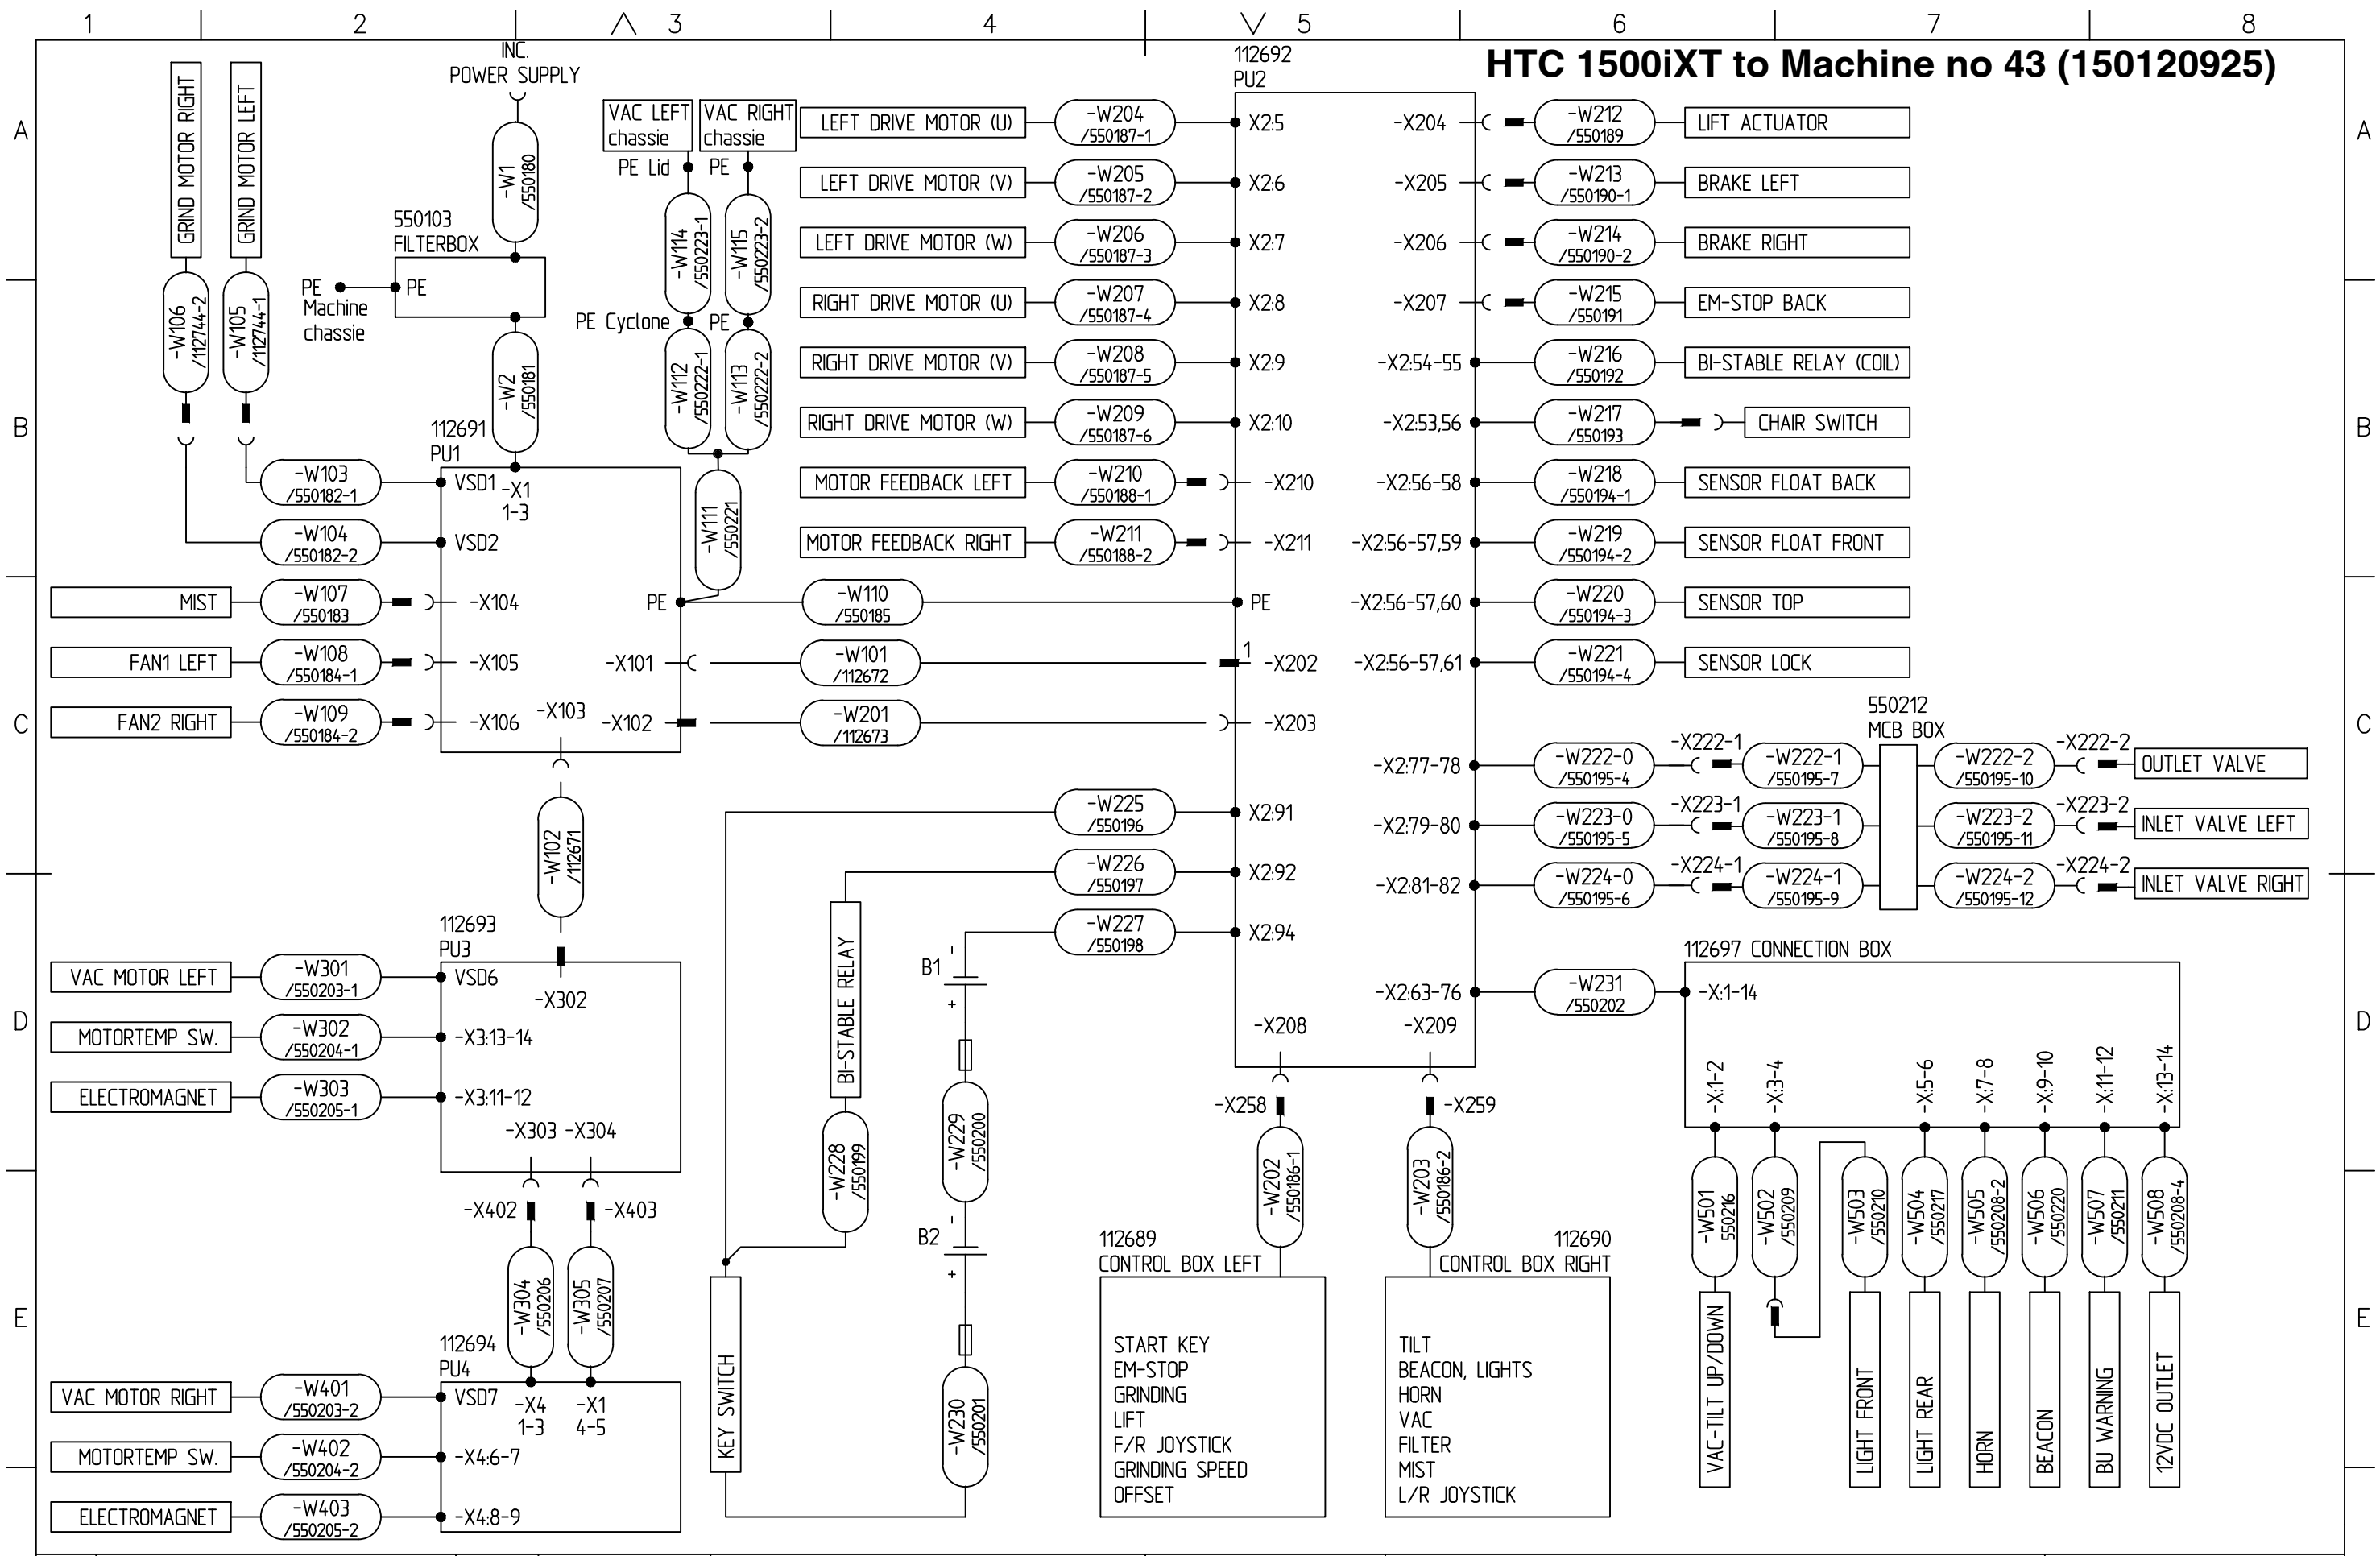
1 2 3 4 5 6 7 8

HTC 1500iXT to Machine no 43 (150120925)

A B C D E

GRIND MOTOR RIGHT
GRIND MOTOR LEFT
-W106 /112744-2
-W105 /112744-1

INC. POWER SUPPLY
-W1 /550180
550103 FILTERBOX
PE
PE Machine chassie
-W2 /550181

VAC LEFT chassie
VAC RIGHT chassie
PE Lid
PE
-W114 /550223-1
-W115 /550223-2
PE Cyclone
PE
-W112 /550222-1
-W113 /550222-2
-W111 /550221

112691 PU1
-W103 /550182-1
VSD1 -X1 1-3
-W104 /550182-2
VSD2
MIST -W107 /550183 -X104
FAN1 LEFT -W108 /550184-1 -X105
FAN2 RIGHT -W109 /550184-2 -X106
-X103
PE
-X101
-X102
-W102 /112671

LEFT DRIVE MOTOR (U) -W204 /550187-1 X2:5
LEFT DRIVE MOTOR (V) -W205 /550187-2 X2:6
LEFT DRIVE MOTOR (W) -W206 /550187-3 X2:7
RIGHT DRIVE MOTOR (U) -W207 /550187-4 X2:8
RIGHT DRIVE MOTOR (V) -W208 /550187-5 X2:9
RIGHT DRIVE MOTOR (W) -W209 /550187-6 X2:10
MOTOR FEEDBACK LEFT -W210 /550188-1 -X210
MOTOR FEEDBACK RIGHT -W211 /550188-2 -X211
-W110 /550185 PE
-W101 /112672 1 -X202
-W201 /112673 -X203

112692 PU2
-X204 -W212 /550189 LIFT ACTUATOR
-X205 -W213 /550190-1 BRAKE LEFT
-X206 -W214 /550190-2 BRAKE RIGHT
-X207 -W215 /550191 EM-STOP BACK
-X2:54-55 -W216 /550192 BI-STABLE RELAY (COIL)
-X2:53,56 -W217 /550193 CHAIR SWITCH
-X2:56-58 -W218 /550194-1 SENSOR FLOAT BACK
-X2:56-57,59 -W219 /550194-2 SENSOR FLOAT FRONT
-X2:56-57,60 -W220 /550194-3 SENSOR TOP
-X2:56-57,61 -W221 /550194-4 SENSOR LOCK

550212 MCB BOX
-X2:77-78 -W222-0 /550195-4 -X222-1 -W222-1 /550195-7 -W222-2 /550195-10 -X222-2 OUTLET VALVE
-X2:79-80 -W223-0 /550195-5 -X223-1 -W223-1 /550195-8 -W223-2 /550195-11 -X223-2 INLET VALVE LEFT
-X2:81-82 -W224-0 /550195-6 -X224-1 -W224-1 /550195-9 -W224-2 /550195-12 -X224-2 INLET VALVE RIGHT

-W225 /550196 X2:91
-W226 /550197 X2:92
-W227 /550198 X2:94
BI-STABLE RELAY
B1 - +
-W229 /550200
B2 - +
-W230 /550201
-W228 /550199
KEY SWITCH

112693 PU3
VAC MOTOR LEFT -W301 /550203-1 VSD6
-X302
MOTORTEMP SW. -W302 /550204-1 -X3:13-14
ELECTROMAGNET -W303 /550205-1 -X3:11-12
-X303 -X304
-X402 -X403
-W304 /550206
-W305 /550207

112694 PU4
VAC MOTOR RIGHT -W401 /550203-2 VSD7 -X4 1-3 -X1 4-5
MOTORTEMP SW. -W402 /550204-2 -X4:6-7
ELECTROMAGNET -W403 /550205-2 -X4:8-9

-X2:63-76 -W231 /550202
112697 CONNECTION BOX
-X:1-14
-X208 -X209
-X258 -X259
-W202 /550186-1
-W203 /550186-2
112689 CONTROL BOX LEFT
START KEY
EM-STOP
GRINDING
LIFT
F/R JOYSTICK
GRINDING SPEED
OFFSET
112690 CONTROL BOX RIGHT
TILT
BEACON, LIGHTS
HORN
VAC
FILTER
MIST
L/R JOYSTICK

-X:1-2 -X:3-4 -X:5-6 -X:7-8 -X:9-10 -X:11-12 -X:13-14
-W501 550216
-W502 /550209
-W503 /550210
-W504 /550217
-W505 /550208-2
-W506 /550220
-W507 /550211
-W508 /550208-4
VAC-TILT UP/DOWN
LIGHT FRONT
LIGHT REAR
HORN
BEACON
BU WARNING
12VDC OUTLET